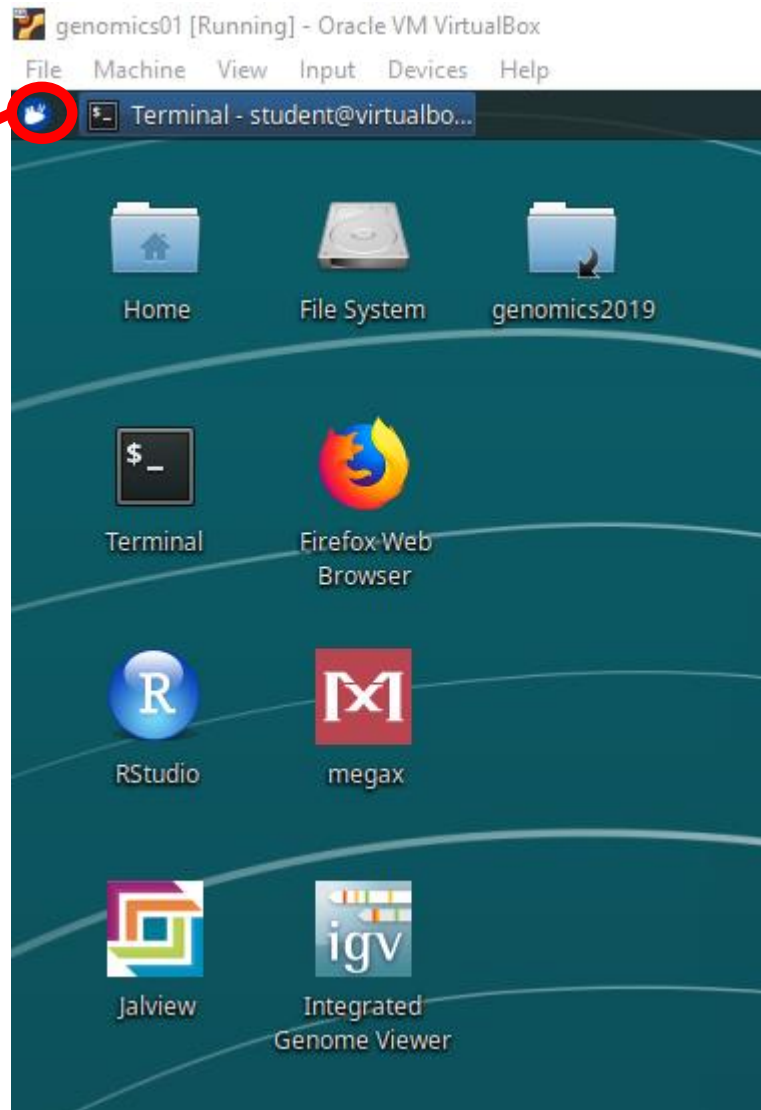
genomics01 [Running] - Oracle VM VirtualBox

File Machine View Input Devices Help

$_ Terminal - student@virtualbo...

Home

File System

genomics2019

$_

Terminal

Firefox Web Browser

R

RStudio

[M]

megax

Jalview

igv

Integrated Genome Viewer